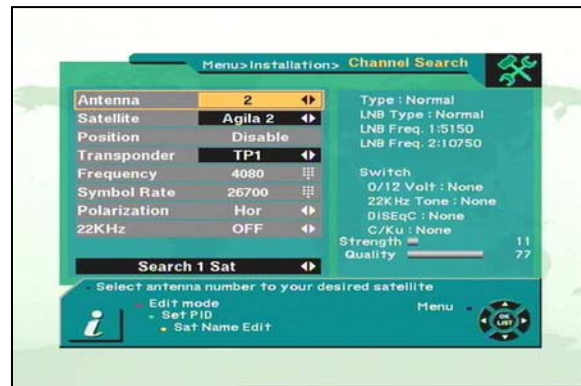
Menu>Installation> Channel Search

| | |
|---|---|
| Antenna | 2 |
| Satellite | Agila 2 |
| Position | Disable |
| Transponder | TP1 |
| Frequency | 4080 |
| Symbol Rate | 26700 |
| Polarization | Hor |
| 22KHz | OFF |

Search 1 Sat

Type : Normal
LNB Type : Normal
LNB Freq. 1:5150
LNB Freq. 2:10750

Switch
0/12 Volt : None
22KHz Tone : None
DiSEqC : None
C/Ku : None
Strength 11
Quality 77

Select antenna number to your desired satellite
Edit mode
Set PID
Sat Name Edit
Menu
OK LIST